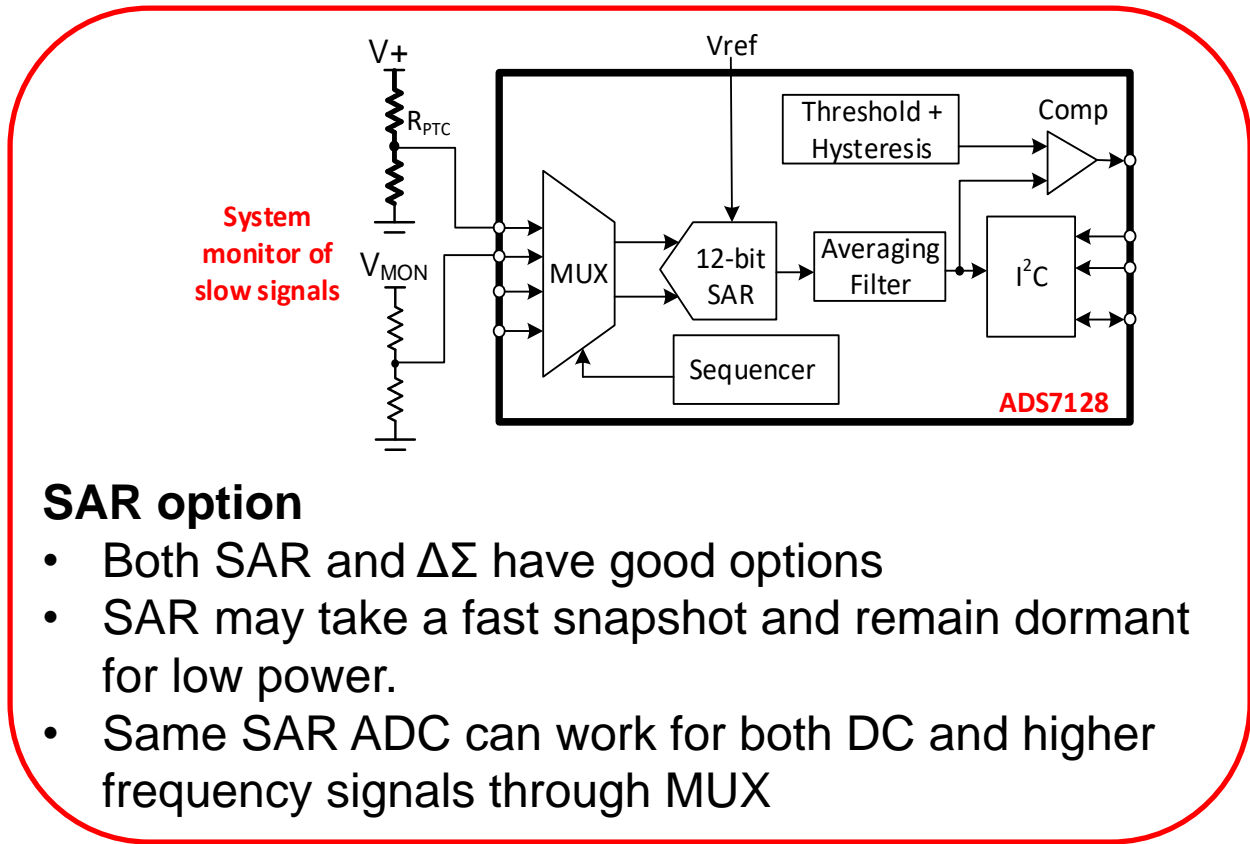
V+

$R_{PTC}$

Vref

Threshold + Hysteresis

Comp

System monitor of slow signals

$V_{MON}$

MUX

12-bit SAR

Averaging Filter

$I^2C$

Sequencer

ADS7128

SAR option

• Both SAR and ΔΣ have good options
• SAR may take a fast snapshot and remain dormant for low power.
• Same SAR ADC can work for both DC and higher frequency signals through MUX